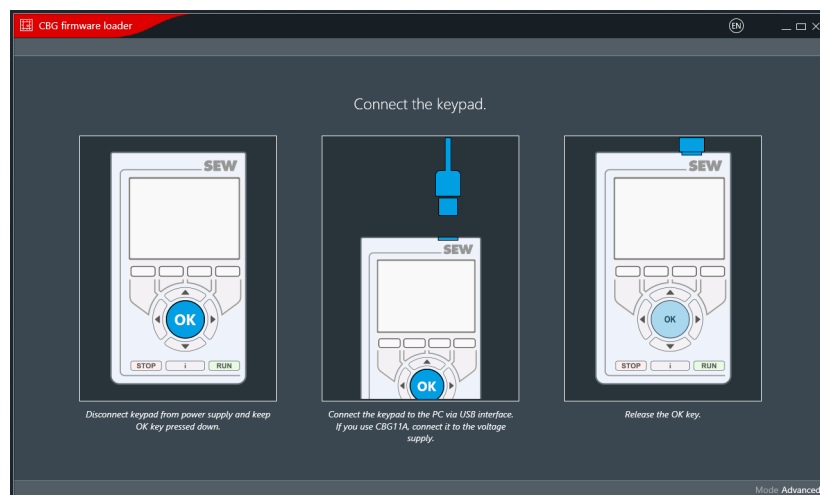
CBG firmware loader

EN

Connect the keypad.

SEW

OK

STOP i RUN

Disconnect keypad from power supply and keep OK key pressed down.

SEW

OK

Connect the keypad to the PC via USB interface. If you use CBG11A, connect it to the voltage supply.

SEW

OK

STOP i RUN

Release the OK key.

Mode Advanced